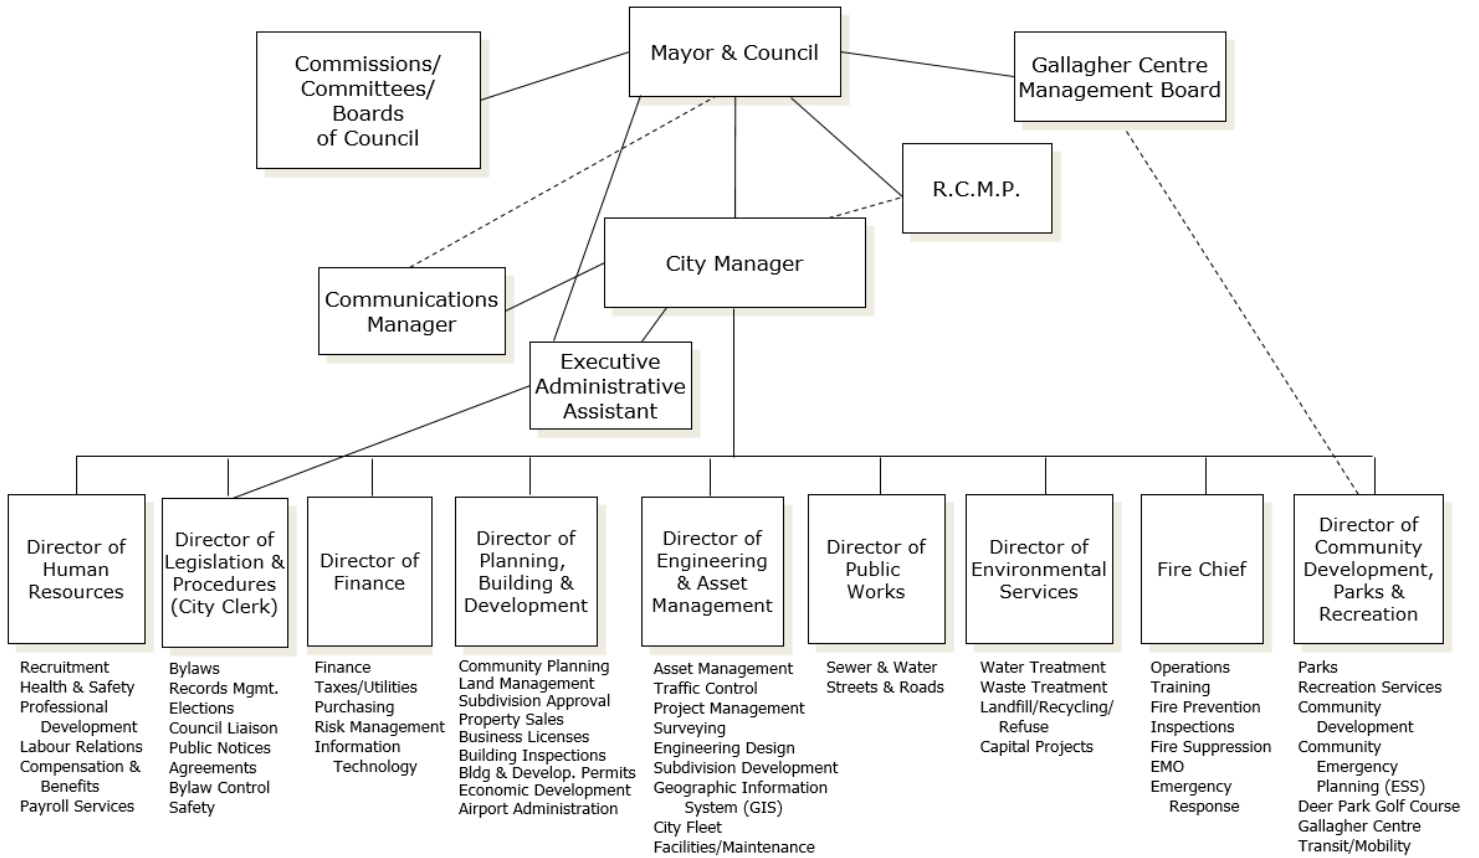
Commissions/ Committees/ Boards of Council

Mayor & Council

Gallagher Centre Management Board

R.C.M.P.

City Manager

Communications Manager

Executive Administrative Assistant

Director of Human Resources

Recruitment
Health & Safety
Professional Development
Labour Relations
Compensation & Benefits
Payroll Services

Director of Legislation & Procedures (City Clerk)

Bylaws
Records Mgmt.
Elections
Council Liaison
Public Notices
Agreements
Bylaw Control
Safety

Director of Finance

Finance
Taxes/Utilities
Purchasing
Risk Management
Information Technology

Director of Planning, Building & Development

Community Planning
Land Management
Subdivision Approval
Property Sales
Business Licenses
Building Inspections
Bldg & Develop. Permits
Economic Development
Airport Administration

Director of Engineering & Asset Management

Asset Management
Traffic Control
Project Management
Surveying
Engineering Design
Subdivision Development
Geographic Information System (GIS)
City Fleet
Facilities/Maintenance

Director of Public Works

Sewer & Water
Streets & Roads

Director of Environmental Services

Water Treatment
Waste Treatment
Landfill/Recycling/ Refuse
Capital Projects

Fire Chief

Operations
Training
Fire Prevention
Inspections
Fire Suppression
EMO
Emergency Response

Director of Community Development, Parks & Recreation

Parks
Recreation Services
Community Development
Community Emergency Planning (ESS)
Deer Park Golf Course
Gallagher Centre
Transit/Mobility